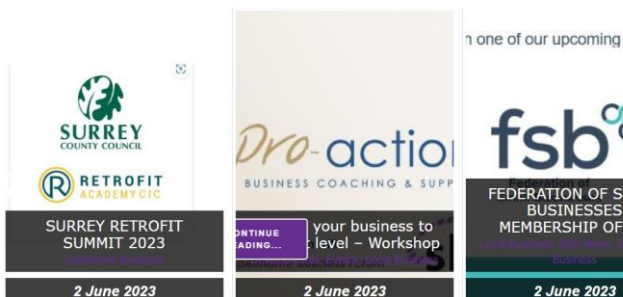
n one of our upcoming

SURREY COUNTY COUNCIL

R RETROFIT ACADEMY CIC

SURREY RETROFIT SUMMIT 2023

2 June 2023

Pro-actio

BUSINESS COACHING & SUPP

CONTINUE READING...

your business to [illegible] level – Workshop

2 June 2023

fsb

FEDERATION OF S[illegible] BUSINESSES MEMBERSHIP OF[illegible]

2 June 2023